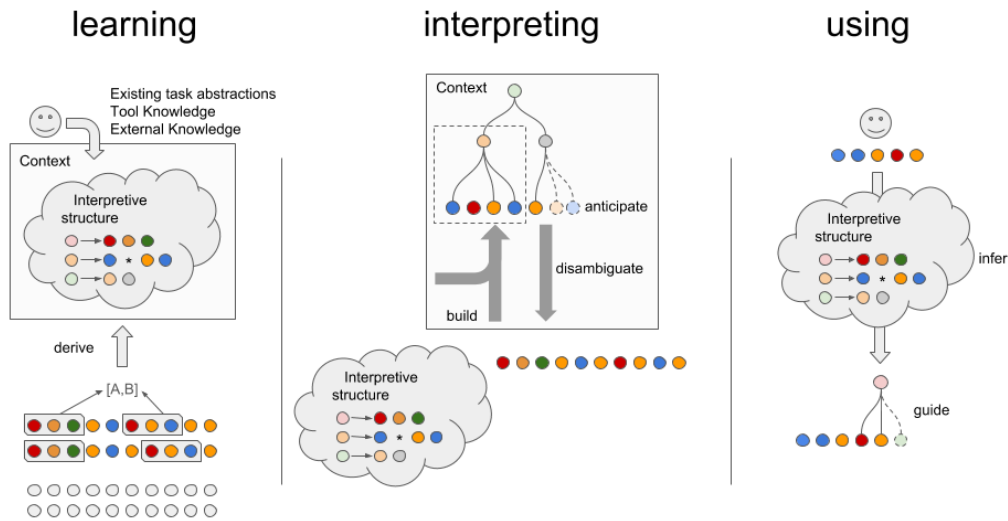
learning

Existing task abstractions
Tool Knowledge
External Knowledge

Context

Interpretive structure

*

derive

[A,B]

interpreting

Context

anticipate

disambiguate

build

Interpretive structure

*

using

Interpretive structure

*

infer

guide